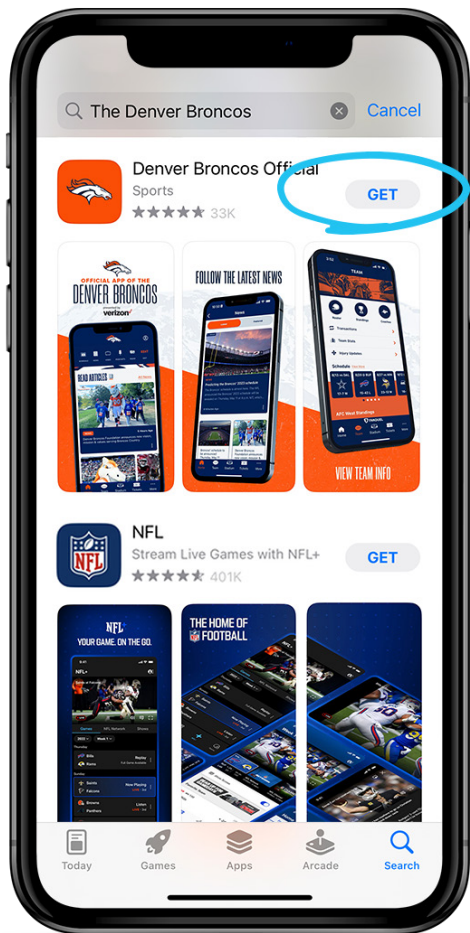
The Denver Broncos

Cancel

Denver Broncos Official

Sports

33K

GET

OFFICIAL APP OF THE DENVER BRONCOS

verizon

READ ARTICLES

FOLLOW THE LATEST NEWS

VIEW TEAM INFO

NFL

Stream Live Games with NFL+

401K

GET

NFL

YOUR GAME. ON THE GO.

THE HOME OF FOOTBALL

Today

Games

Apps

Arcade

Search